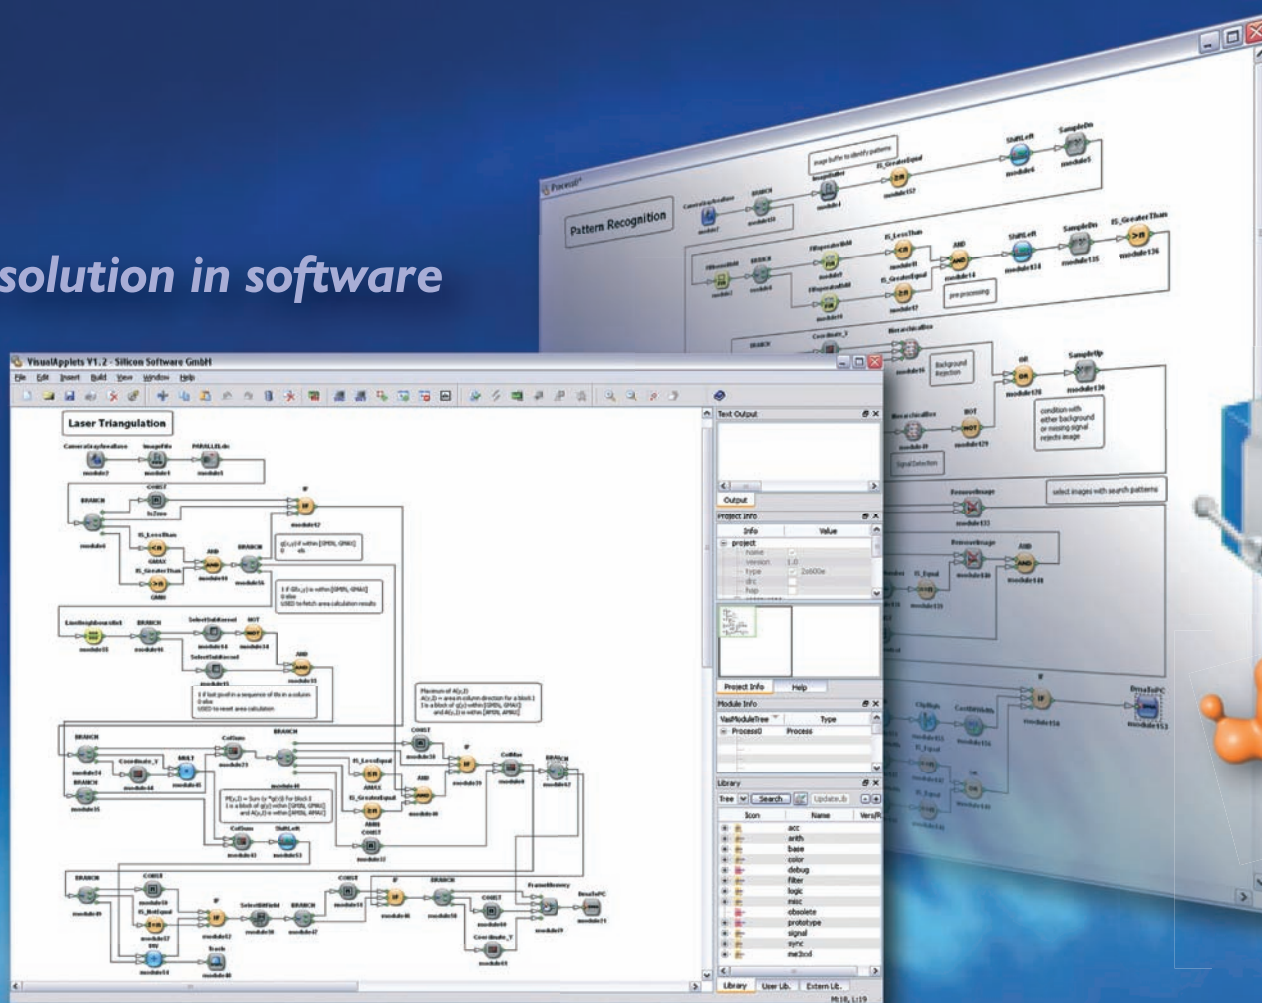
solution in software

VisualApplets V1.2 - Silicon Software GmbH
File Edit Insert Build View Window Help

Laser Triangulation

Text Output
Output
Project Info
Info Value
project
Project Info Help
Module Info
VasModuleTree Type
Process0 Process
Library
Tree Search Update Lib
Icon Name
acc
arith
base
color
debug
filter
logic
misc
obsolete
prototype
signal
sync
me2icd
Library User Lib. Extern Lib.

Pattern Recognition
image buffer to identify patterns
pre processing
Background Rejection
condition with either background or missing signal rejects image
Signal Detection
select images with search patterns